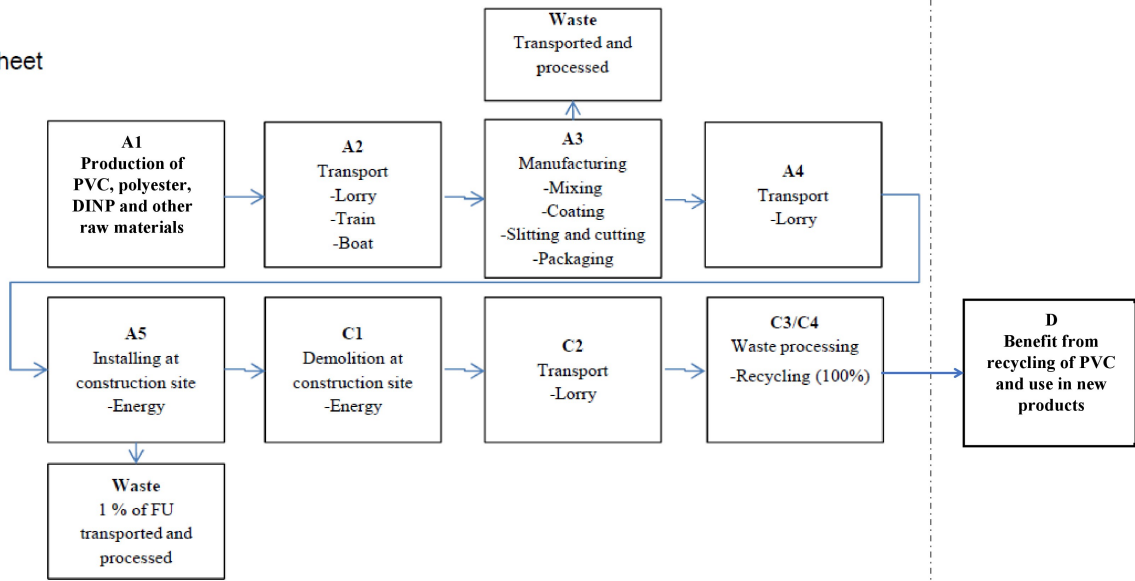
heet

Waste
Transported and processed

A1
Production of PVC, polyester, DINP and other raw materials

A2
Transport
-Lorry
-Train
-Boat

A3
Manufacturing
-Mixing
-Coating
-Slitting and cutting
-Packaging

A4
Transport
-Lorry

A5
Installing at construction site
-Energy

C1
Demolition at construction site
-Energy

C2
Transport
-Lorry

C3/C4
Waste processing
-Recycling (100%)

D
Benefit from recycling of PVC and use in new products

Waste
1 % of FU transported and processed